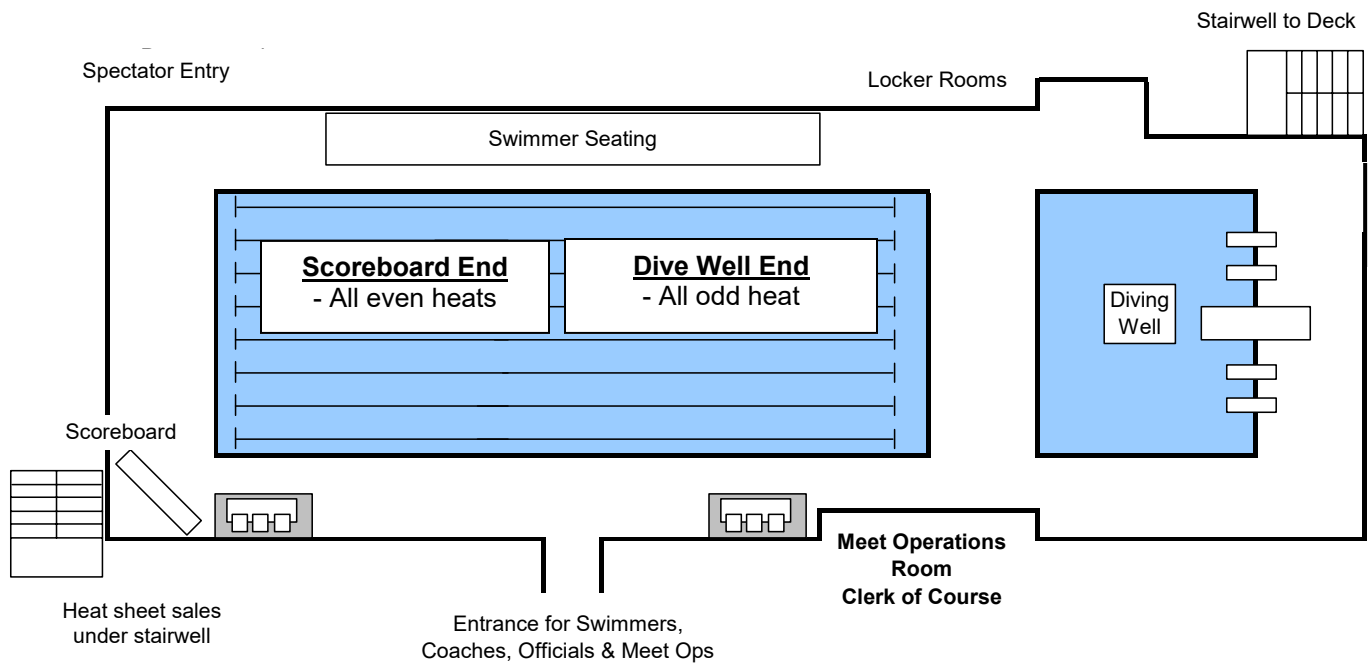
Stairwell to Deck

Spectator Entry

Locker Rooms

Swimmer Seating

**Scoreboard End**
- All even heats

**Dive Well End**
- All odd heat

Diving Well

Scoreboard

Heat sheet sales under stairwell

Entrance for Swimmers, Coaches, Officials & Meet Ops

**Meet Operations Room**
**Clerk of Course**